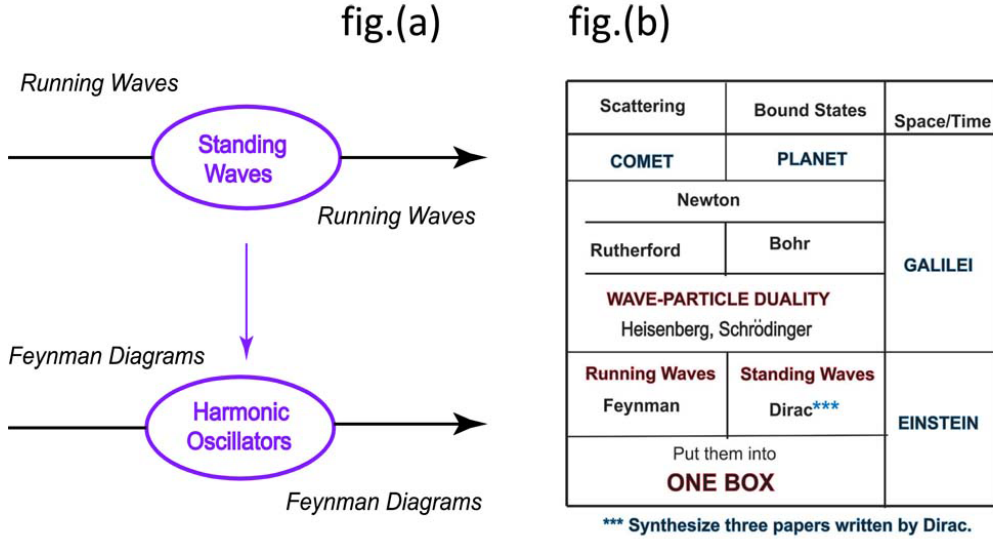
fig.(a)

Running Waves

Standing Waves

Running Waves

Feynman Diagrams

Harmonic Oscillators

Feynman Diagrams

fig.(b)

| Scattering | Bound States | Space/Time |
|---|---|---|
| COMET | PLANET | GALILEI |
| Newton | | GALILEI |
| Rutherford | Bohr | GALILEI |
| WAVE-PARTICLE DUALITY Heisenberg, Schrödinger | | GALILEI |
| Running Waves Feynman | Standing Waves Dirac*** | EINSTEIN |
| Put them into ONE BOX | | EINSTEIN |

*** Synthesize three papers written by Dirac.